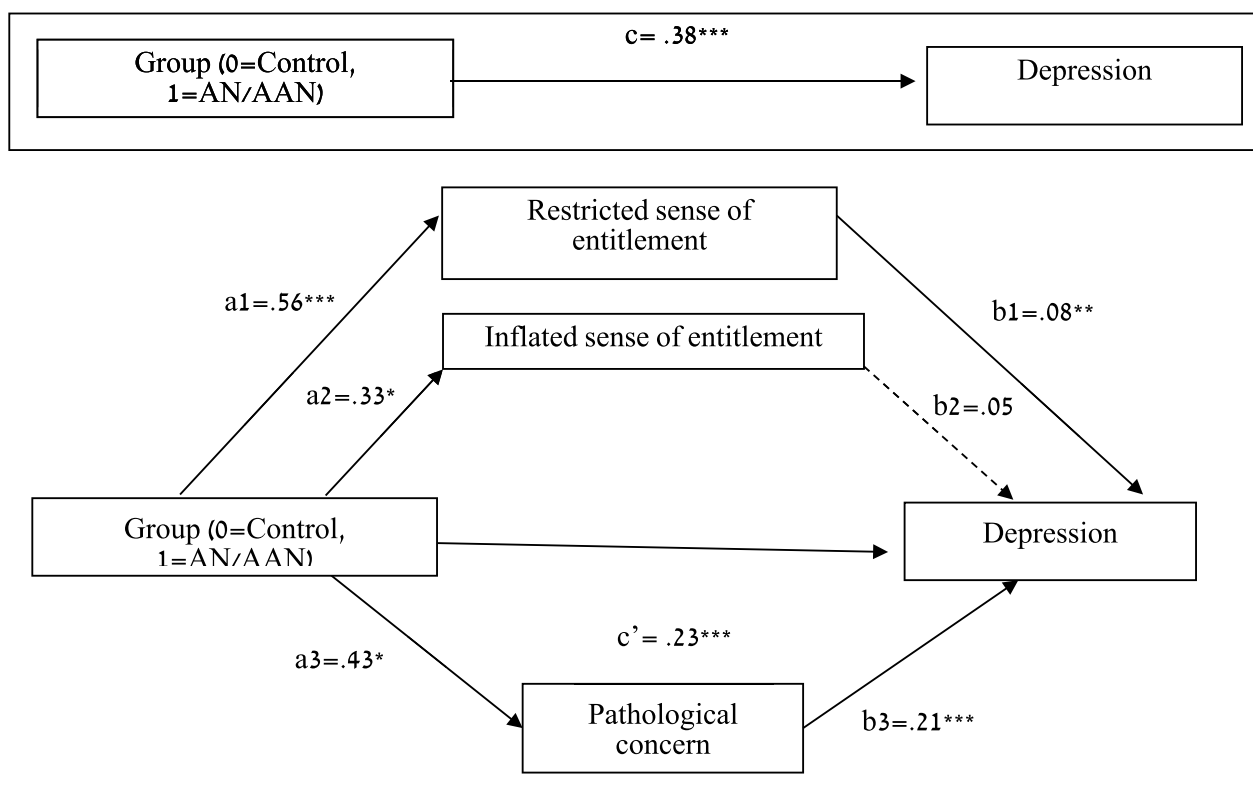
Group (0=Control, 1=AN/AAN)

c= .38***

Depression

Restricted sense of entitlement

a1=.56***

b1=.08**

Inflated sense of entitlement

a2=.33*

b2=.05

Group (0=Control, 1=AN/AAN)

Depression

c' = .23***

a3=.43*

Pathological concern

b3=.21***